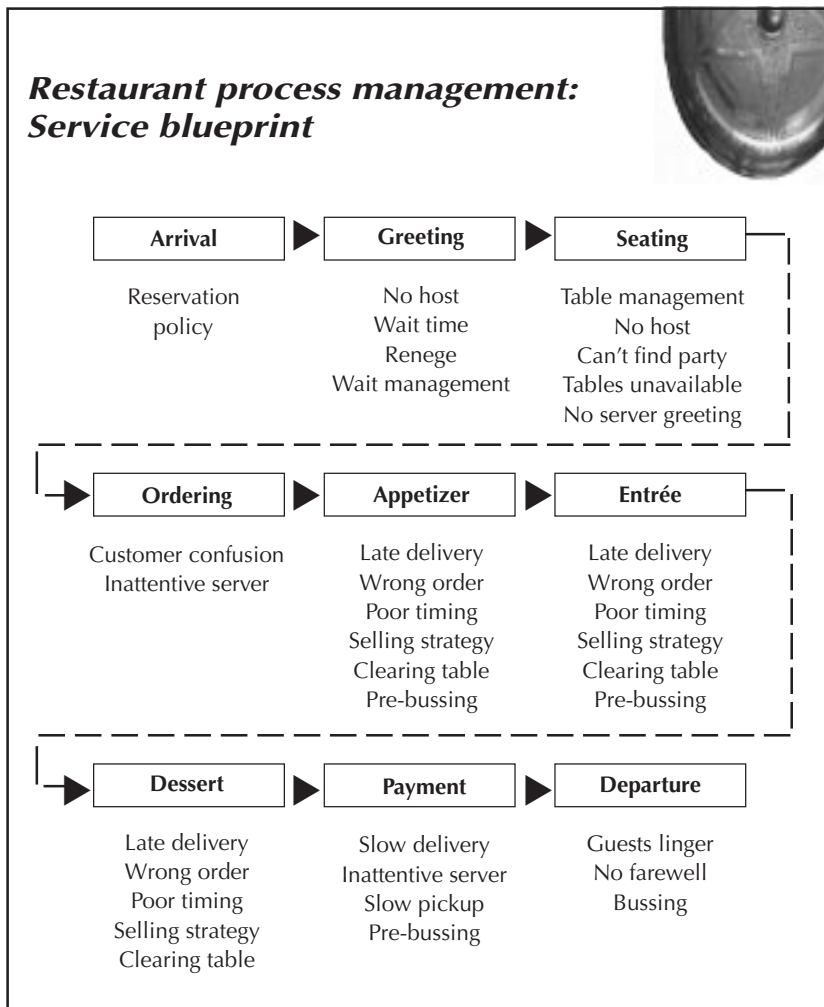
Restaurant process management:
Service blueprint

Arrival

Reservation policy

Greeting

No host
Wait time
Renege
Wait management

Seating

Table management
No host
Can't find party
Tables unavailable
No server greeting

Ordering

Customer confusion
Inattentive server

Appetizer

Late delivery
Wrong order
Poor timing
Selling strategy
Clearing table
Pre-bussing

Entrée

Late delivery
Wrong order
Poor timing
Selling strategy
Clearing table
Pre-bussing

Dessert

Late delivery
Wrong order
Poor timing
Selling strategy
Clearing table

Payment

Slow delivery
Inattentive server
Slow pickup
Pre-bussing

Departure

Guests linger
No farewell
Bussing